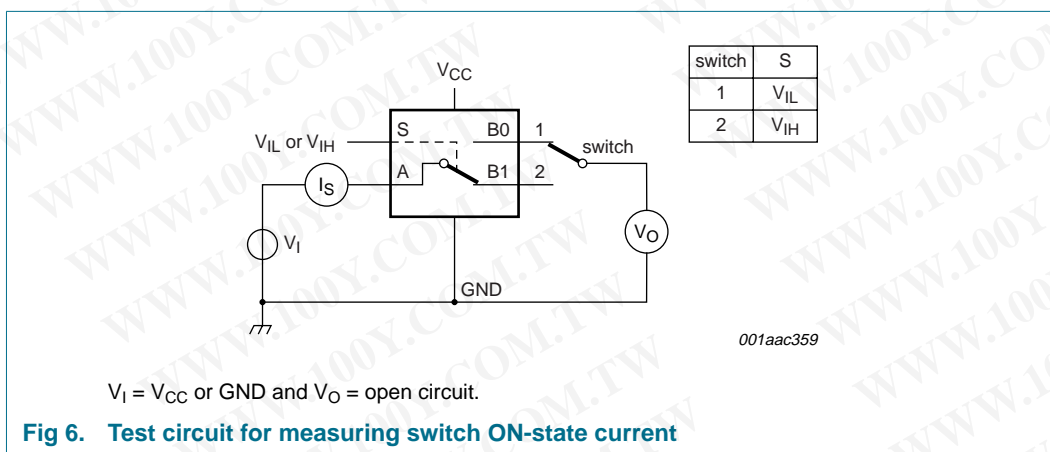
$V_{CC}$

$V_{IL}$ or $V_{IH}$

S

B0

1

switch

A

B1

2

$I_S$

$V_I$

$V_O$

GND

| switch | S |
|---|---|
| 1 | $V_{IL}$ |
| 2 | $V_{IH}$ |

001aac359

$V_I = V_{CC}$ or GND and $V_O$ = open circuit.

**Fig 6. Test circuit for measuring switch ON-state current**

WWW.100Y.COM.TW